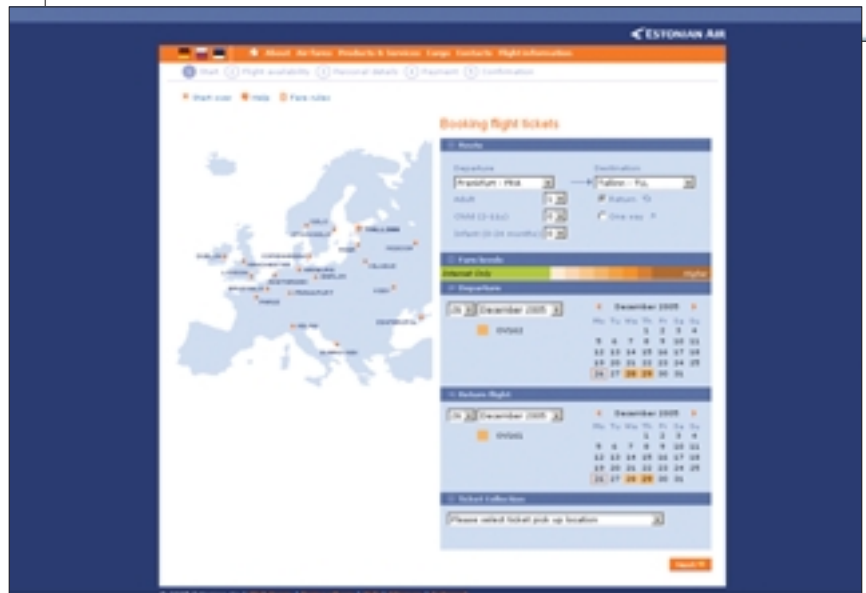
ESTONIAN AIR

About Air Fares Products & Services Cargo Contacts Flight information

Start Flight availability Personal details Payment Confirmation

Start over Help Fare rules

Booking flight tickets

Route

Departure

Frankfurt - FRA

Destination

Tallinn - TLL

Adult

Child (2-11y)

Infant (0-24 months)

Return

One way

Fare levels

Internet Only

Higher

Departure

December 2005

December 2005

Mo Tu We Th Fr Sa Su
1 2 3 4
5 6 7 8 9 10 11
12 13 14 15 16 17 18
19 20 21 22 23 24 25
26 27 28 29 30 31

Return flight

December 2005

December 2005

Mo Tu We Th Fr Sa Su
1 2 3 4
5 6 7 8 9 10 11
12 13 14 15 16 17 18
19 20 21 22 23 24 25
26 27 28 29 30 31

Ticket Collection

Please select ticket pick up location

Next